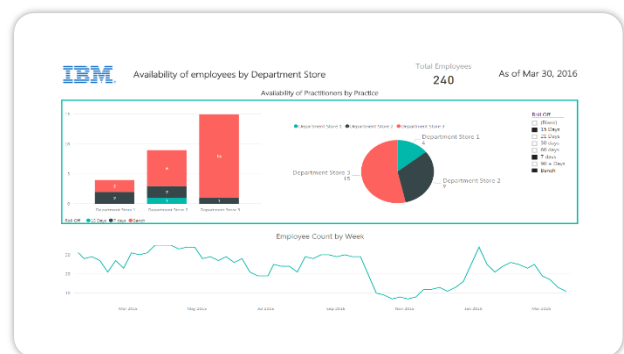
IBM Availability of employees by Department Store

Total Employees
240

As of Mar 30, 2016

Availability of Practitioners by Practice

Department Store 1 Department Store 2 Department Store 3

Department Store 1
4

Department Store 2
9

Department Store 3
16

Roll Off
(Blank)
15 Days
25 Days
30 days
60 days
7 days
90 + Days
Bench

Department Store 1 Department Store 2 Department Store 3

Roll Off 15 Days 7 Days Bench

Employee Count by Week

25
20
15
10

Mar 2016 May 2016 Jul 2016 Sep 2016 Nov 2016 Jan 2016 Mar 2016